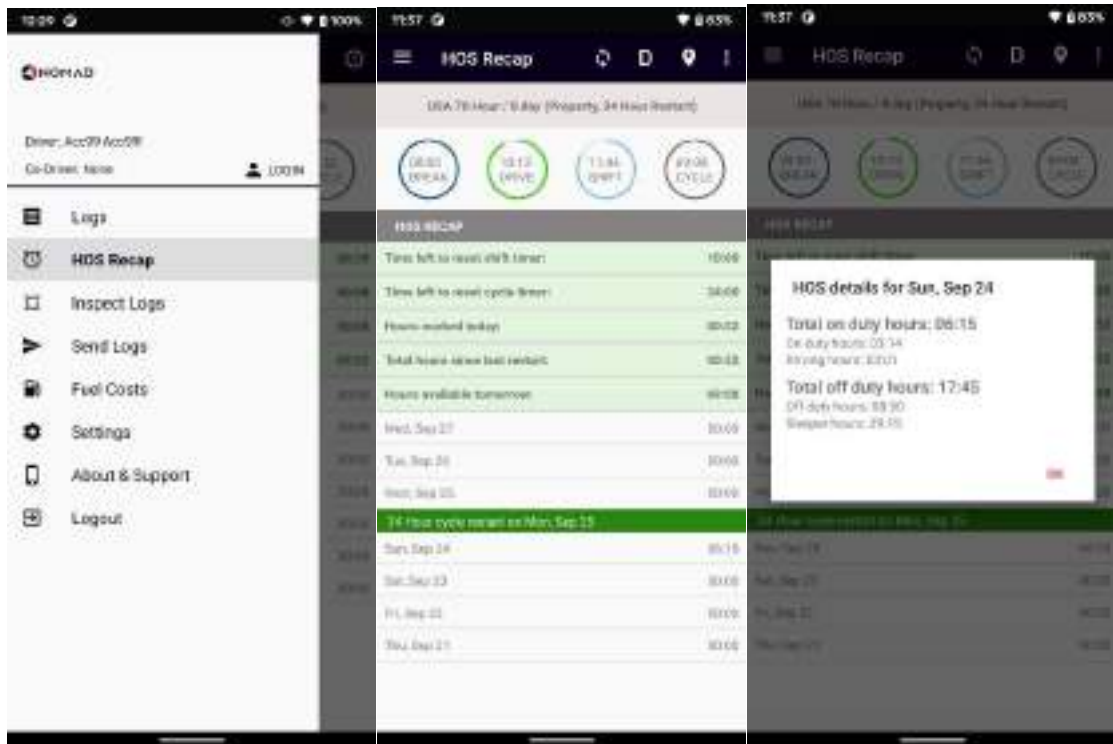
10:09 100%

NOMAD

Driver: Acc09 Acc09
Co-Driver: None
LOGIN

Logs
HOS Recap
Inspect Logs
Send Logs
Fuel Costs
Settings
About & Support
Logout

11:57 65%

HOS Recap
D

USA 70 Hour / 8 day (Property, 34 Hour Restart)

08:00 BREAK
10:12 DRIVE
11:46 SHIFT
69:08 CYCLE

HOS RECAP

| | |
|---|---|
| Time left to reset shift timer: | 10:00 |
| Time left to reset cycle timer: | 34:00 |
| Hours worked today: | 00:22 |
| Total hours since last restart: | 00:22 |
| Hours available tomorrow: | 69:08 |
| Wed, Sep 27 | 00:00 |
| Tue, Sep 26 | 00:00 |
| Mon, Sep 25 | 00:00 |
| 34 Hour cycle restart on Mon, Sep 25 | |
| Sun, Sep 24 | 06:15 |
| Sat, Sep 23 | 00:00 |
| Fri, Sep 22 | 00:00 |
| Thu, Sep 21 | 00:00 |

11:57 65%

HOS Recap
D

HOS details for Sun, Sep 24

Total on duty hours: 06:15
On duty hours: 03:14
Driving hours: 03:01

Total off duty hours: 17:45
Off duty hours: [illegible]
Sleeper hours: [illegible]

OK